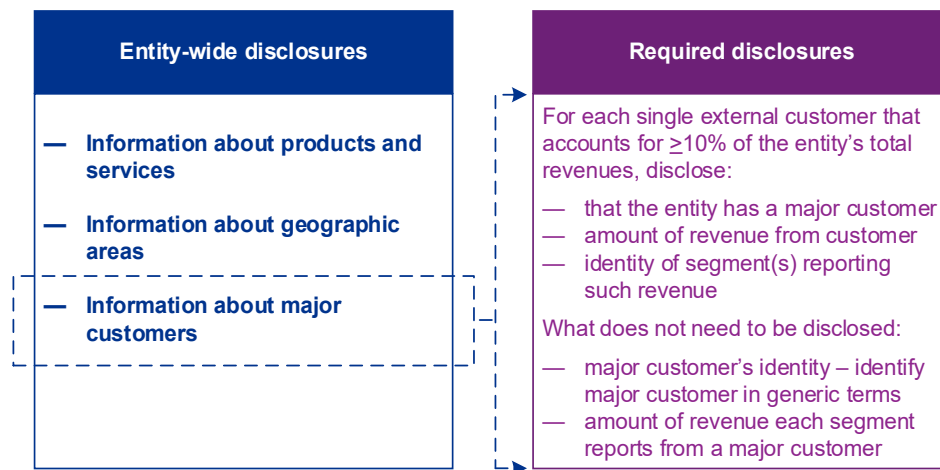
Entity-wide disclosures

— Information about products and services

— Information about geographic areas

— Information about major customers

Required disclosures

For each single external customer that accounts for $\geq$10% of the entity’s total revenues, disclose:

— that the entity has a major customer
— amount of revenue from customer
— identity of segment(s) reporting such revenue

What does not need to be disclosed:

— major customer’s identity – identify major customer in generic terms
— amount of revenue each segment reports from a major customer